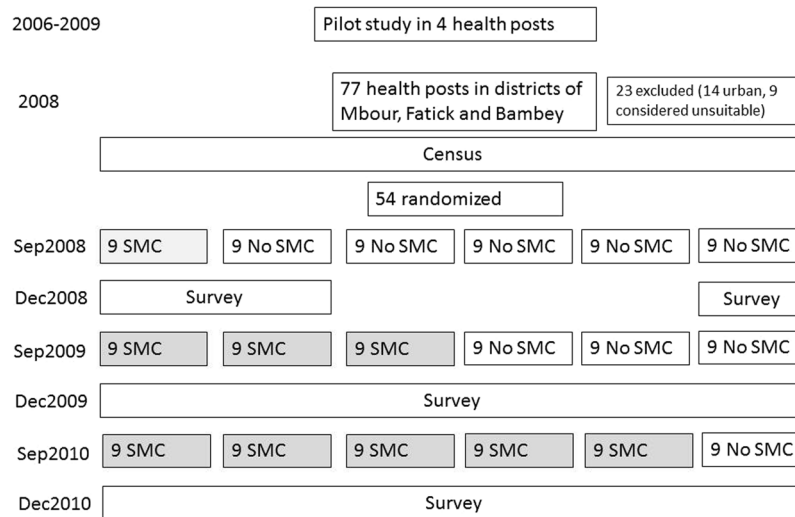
2006-2009

Pilot study in 4 health posts

2008

77 health posts in districts of Mbour, Fatick and Bambey

23 excluded (14 urban, 9 considered unsuitable)

Census

54 randomized

Sep2008 9 SMC 9 No SMC 9 No SMC 9 No SMC 9 No SMC 9 No SMC

Dec2008 Survey Survey

Sep2009 9 SMC 9 SMC 9 SMC 9 No SMC 9 No SMC 9 No SMC

Dec2009 Survey

Sep2010 9 SMC 9 SMC 9 SMC 9 SMC 9 SMC 9 No SMC

Dec2010 Survey